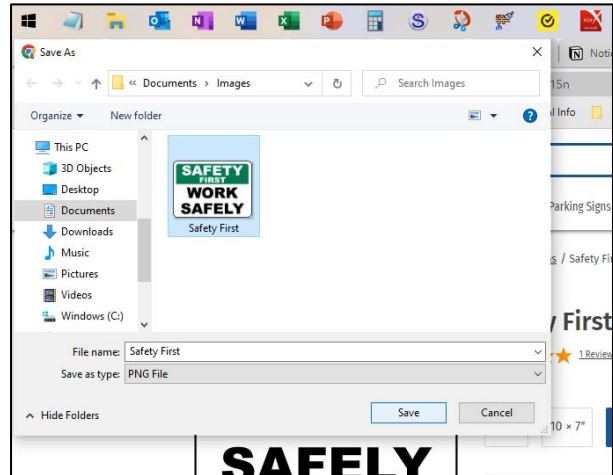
Save As
« Documents › Images
Search Images
Organize ▾
New folder
This PC
3D Objects
Desktop
Documents
Downloads
Music
Pictures
Videos
Windows (C:)
SAFETY
FIRST
WORK
SAFELY
Safety First
File name: Safety First
Save as type: PNG File
Hide Folders
Save
Cancel
15n
Noti
l Info
Parking Signs
s / Safety Fi
y First
1 Review
10 × 7"
SAFELY